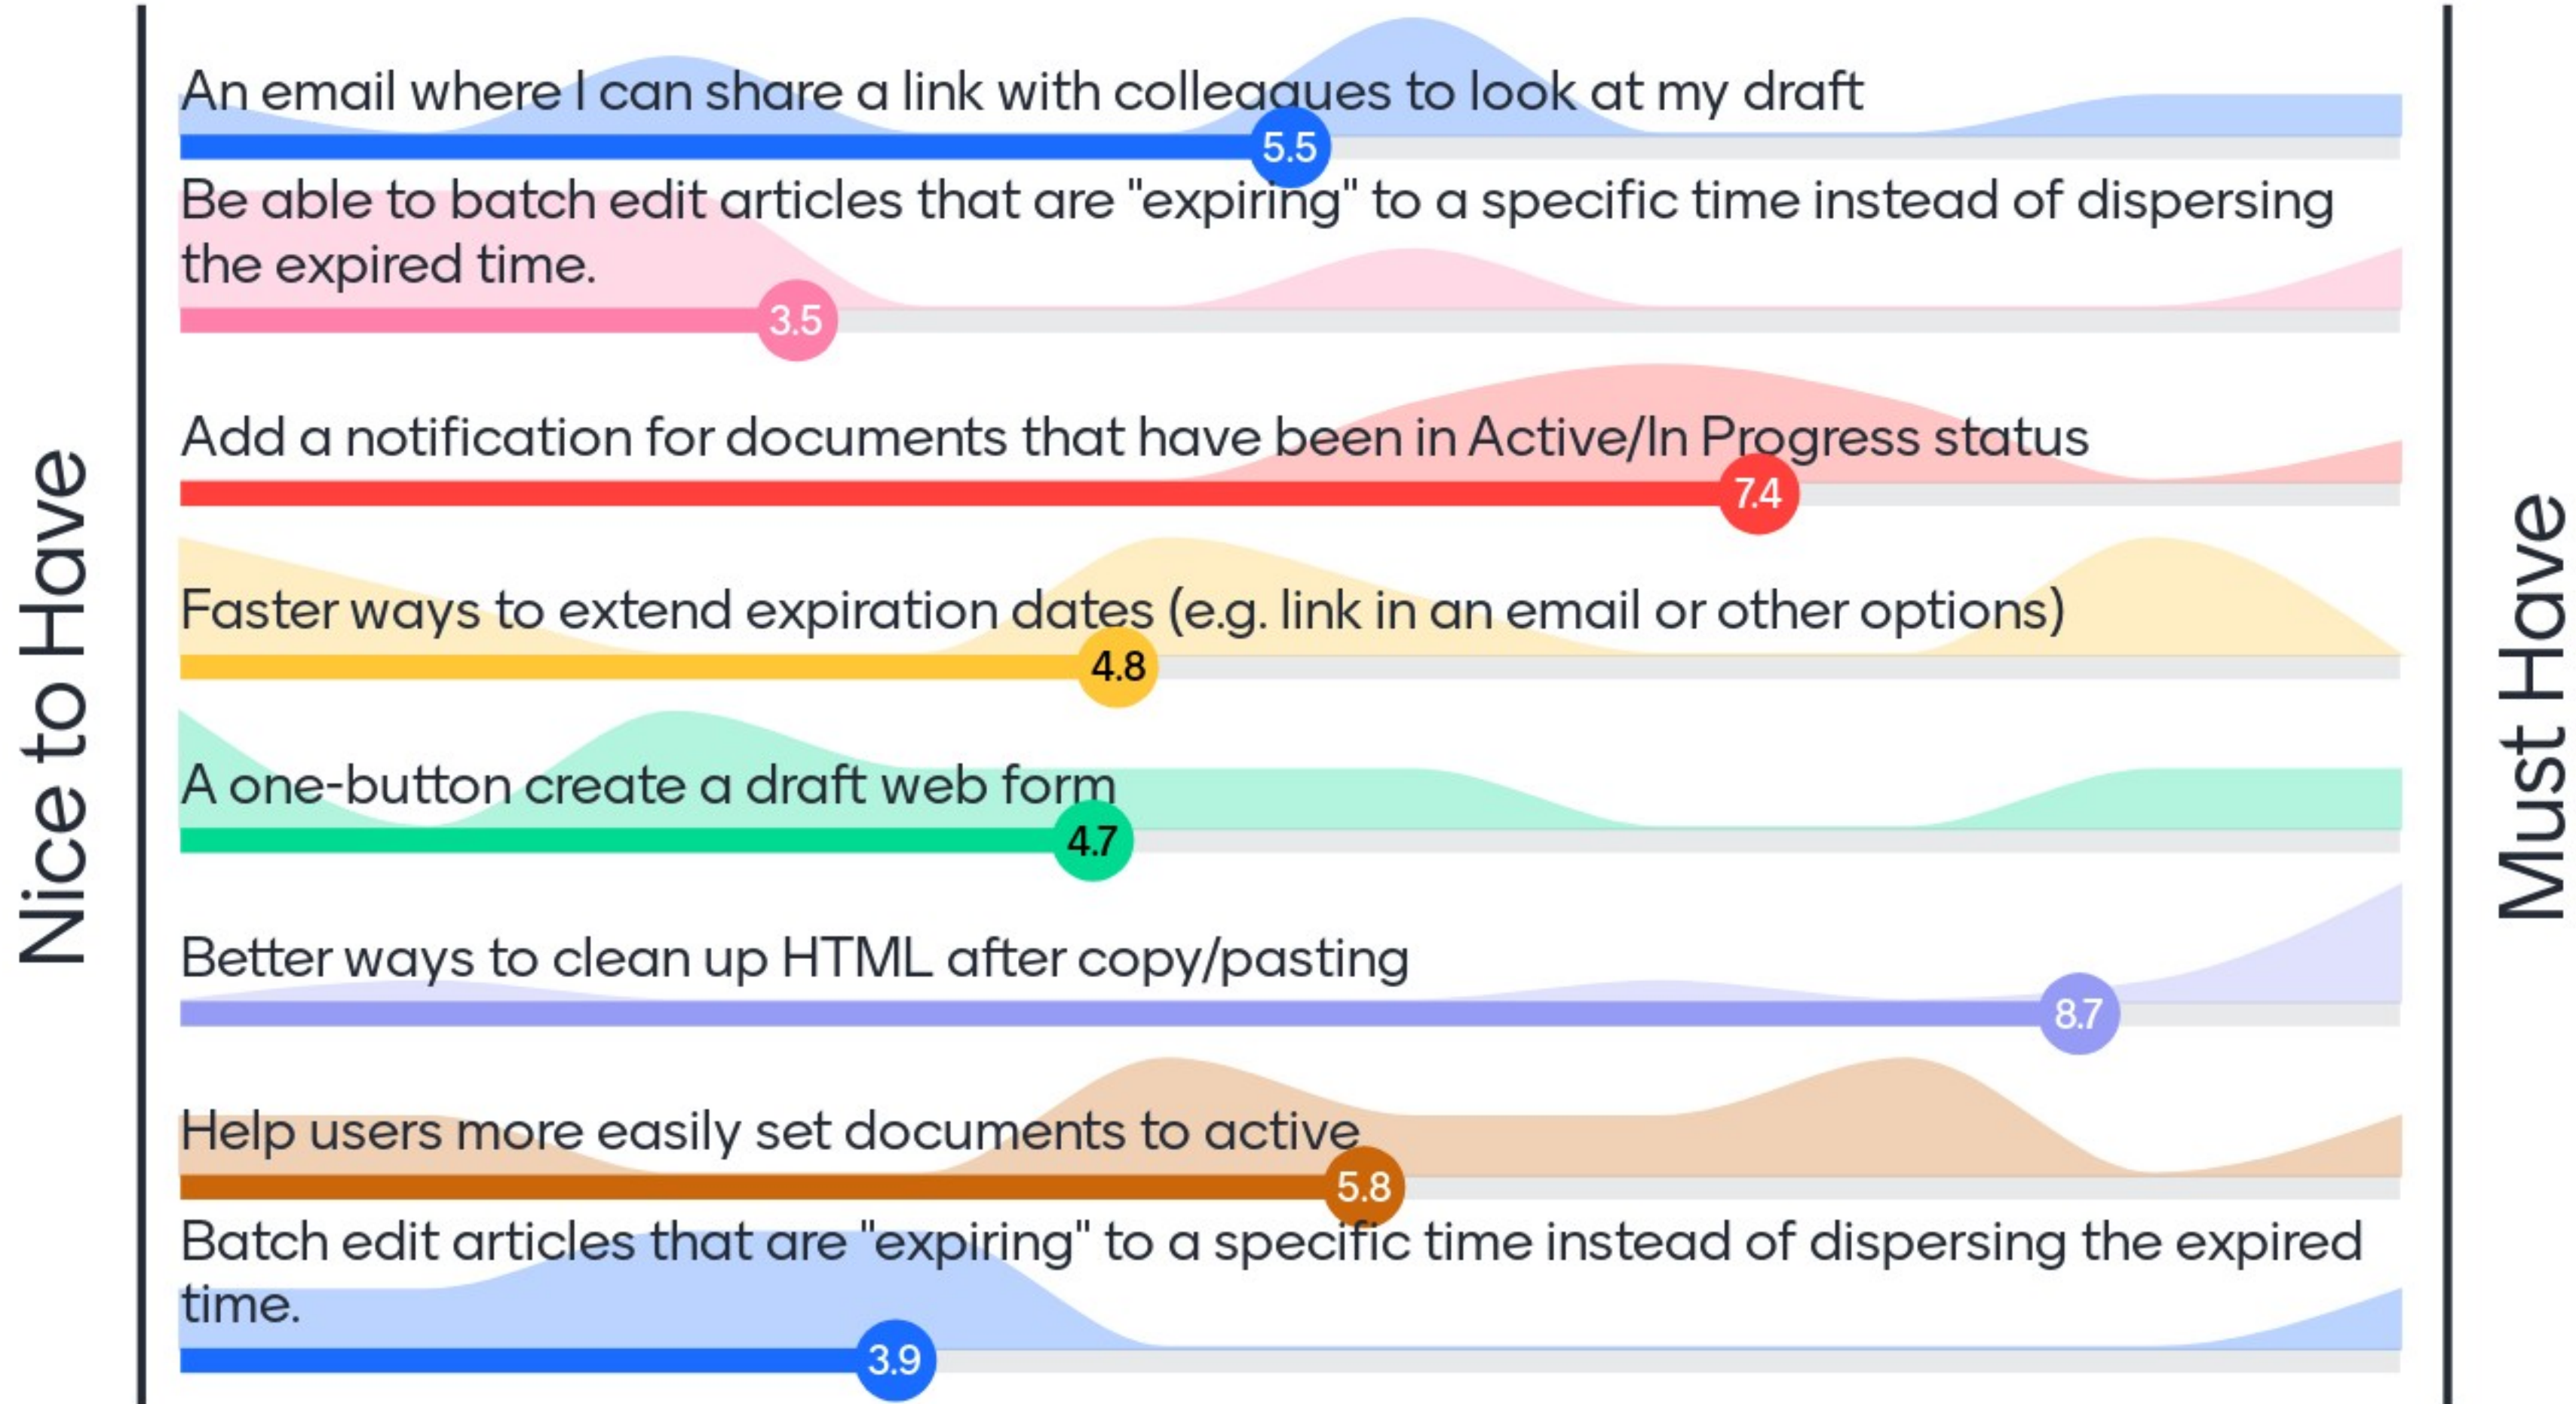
Nice to Have

An email where I can share a link with colleagues to look at my draft
5.5

Be able to batch edit articles that are "expiring" to a specific time instead of dispersing the expired time.
3.5

Add a notification for documents that have been in Active/In Progress status
7.4

Faster ways to extend expiration dates (e.g. link in an email or other options)
4.8

A one-button create a draft web form
4.7

Better ways to clean up HTML after copy/pasting
8.7

Help users more easily set documents to active
5.8

Batch edit articles that are "expiring" to a specific time instead of dispersing the expired time.
3.9

Must Have